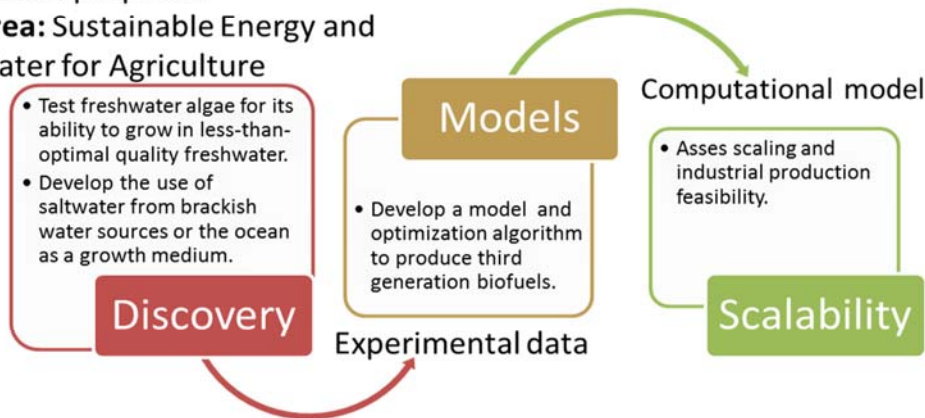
rea: Sustainable Energy and
ater for Agriculture

• Test freshwater algae for its ability to grow in less-than-optimal quality freshwater.
• Develop the use of saltwater from brackish water sources or the ocean as a growth medium.

Discovery

Experimental data

Models

• Develop a model and optimization algorithm to produce third generation biofuels.

Computational model

• Asses scaling and industrial production feasibility.

Scalability